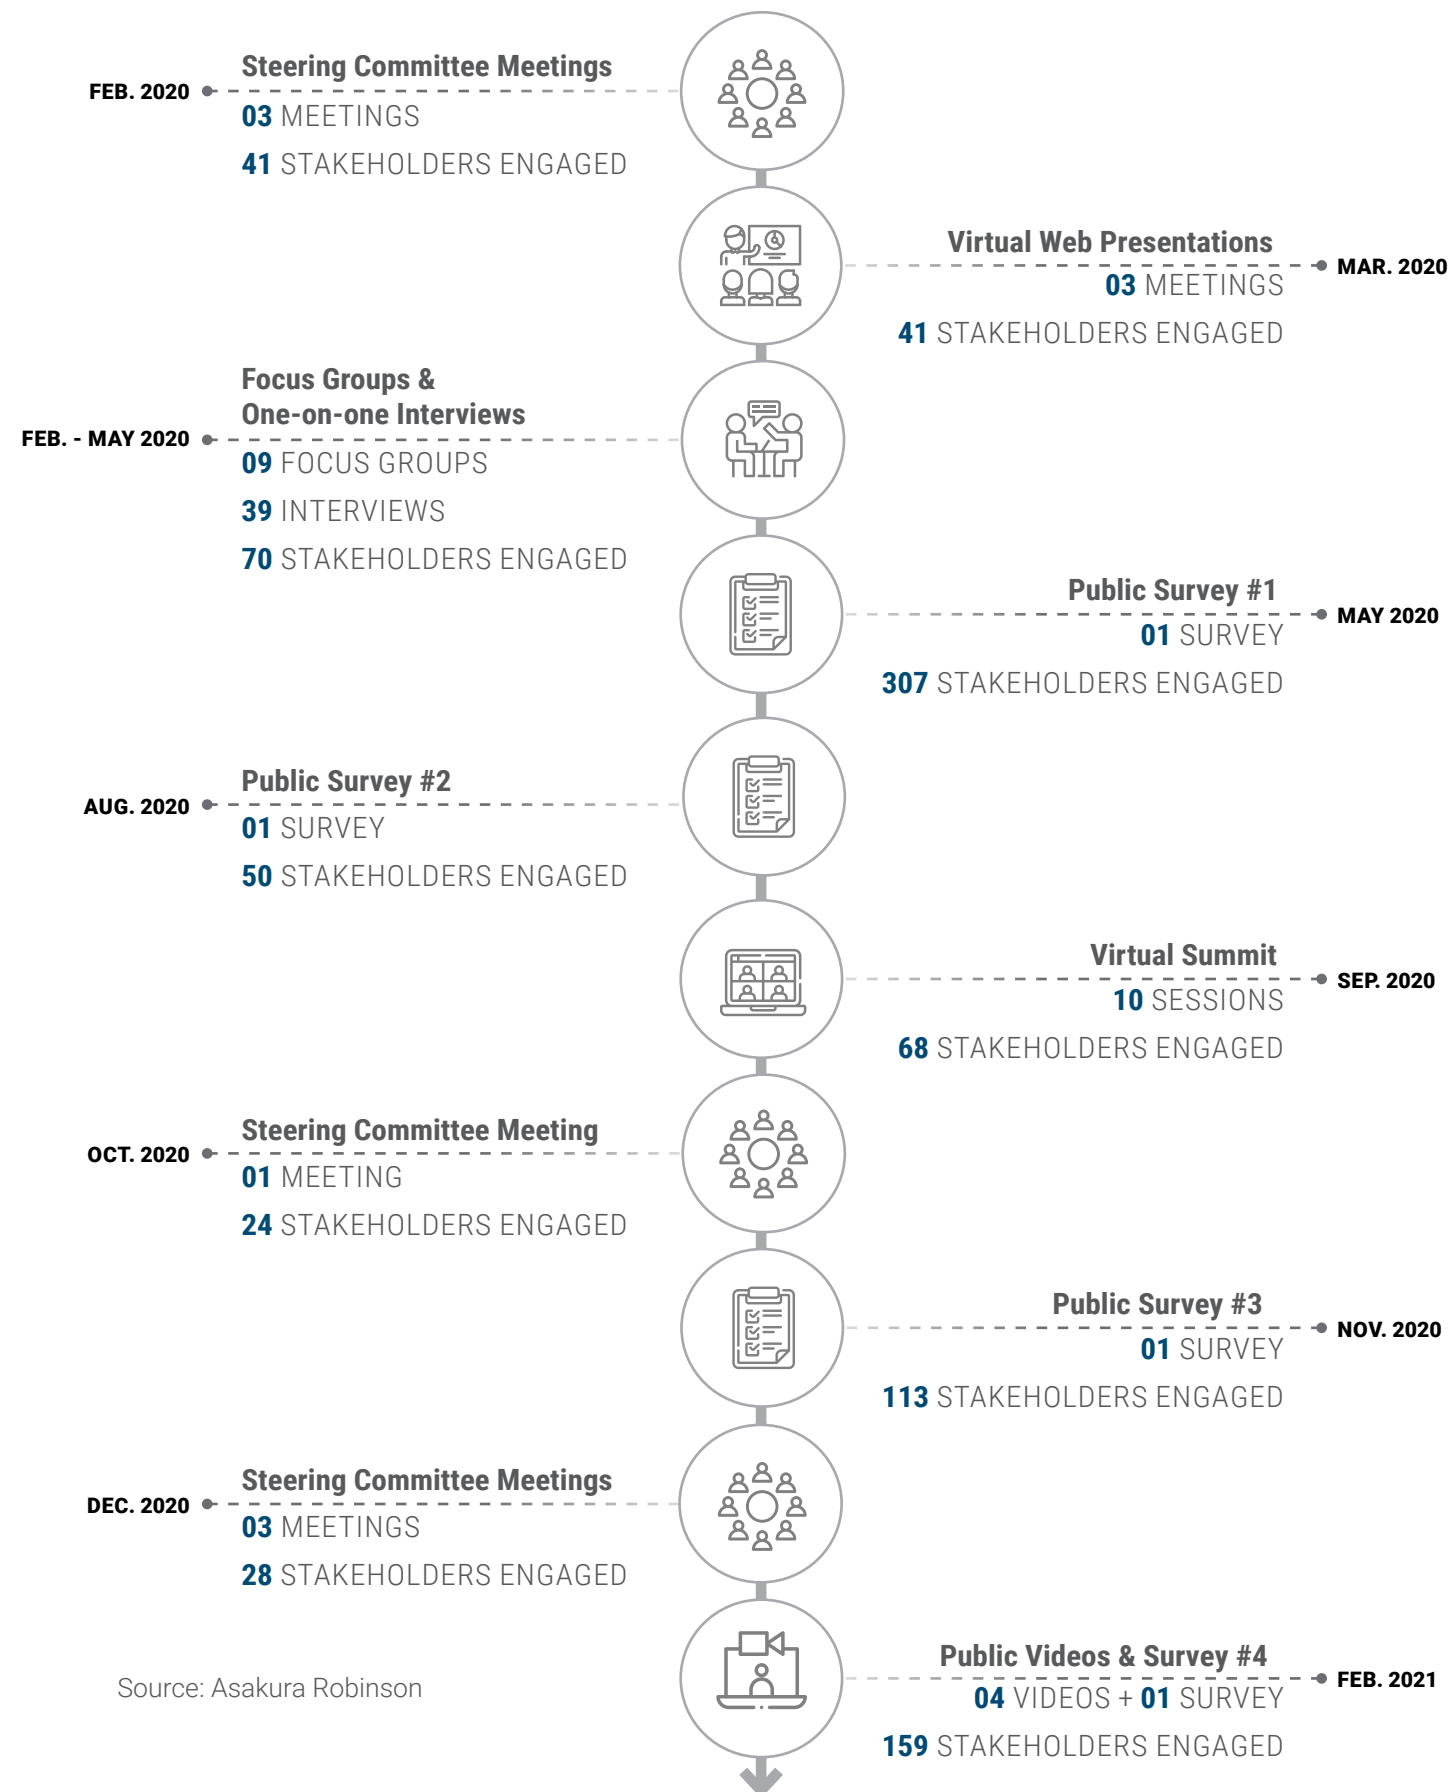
FEB. 2020
Steering Committee Meetings
03 MEETINGS
41 STAKEHOLDERS ENGAGED

Virtual Web Presentations
MAR. 2020
03 MEETINGS
41 STAKEHOLDERS ENGAGED

Focus Groups & One-on-one Interviews
FEB. - MAY 2020
09 FOCUS GROUPS
39 INTERVIEWS
70 STAKEHOLDERS ENGAGED

Public Survey #1
MAY 2020
01 SURVEY
307 STAKEHOLDERS ENGAGED

Public Survey #2
AUG. 2020
01 SURVEY
50 STAKEHOLDERS ENGAGED

Virtual Summit
SEP. 2020
10 SESSIONS
68 STAKEHOLDERS ENGAGED

Steering Committee Meeting
OCT. 2020
01 MEETING
24 STAKEHOLDERS ENGAGED

Public Survey #3
NOV. 2020
01 SURVEY
113 STAKEHOLDERS ENGAGED

Steering Committee Meetings
DEC. 2020
03 MEETINGS
28 STAKEHOLDERS ENGAGED

Public Videos & Survey #4
FEB. 2021
04 VIDEOS + 01 SURVEY
159 STAKEHOLDERS ENGAGED

Source: Asakura Robinson